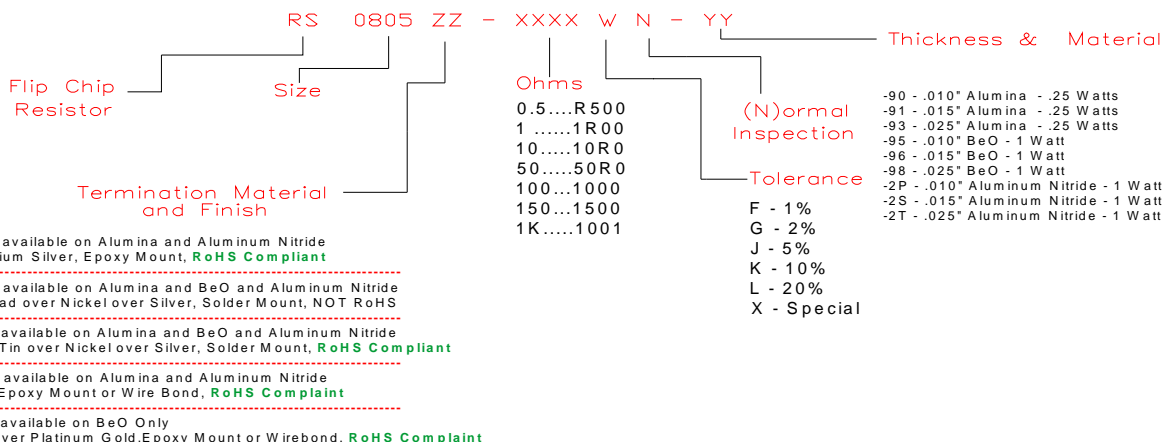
RS 0805 ZZ - XXXX W N - YY

Thickness & Material

Flip Chip Resistor

Size

Ohms

0.5....R500
1 ......1R00
10.....10R0
50.....50R0
100...1000
150...1500
1K.....1001

(N)ormal Inspection

Tolerance

F - 1%
G - 2%
J - 5%
K - 10%
L - 20%
X - Special

-90 - .010" Alumina - .25 Watts
-91 - .015" Alumina - .25 Watts
-93 - .025" Alumina - .25 Watts
-95 - .010" BeO - 1 Watt
-96 - .015" BeO - 1 Watt
-98 - .025" BeO - 1 Watt
-2P - .010" Aluminum Nitride - 1 Watt
-2S - .015" Aluminum Nitride - 1 Watt
-2T - .025" Aluminum Nitride - 1 Watt

Termination Material and Finish

available on Alumina and Aluminum Nitride
ium Silver, Epoxy Mount, RoHS Compliant

available on Alumina and BeO and Aluminum Nitride
ad over Nickel over Silver, Solder Mount, NOT RoHS

available on Alumina and BeO and Aluminum Nitride
Tin over Nickel over Silver, Solder Mount, RoHS Compliant

available on Alumina and Aluminum Nitride
Epoxy Mount or Wire Bond, RoHS Complaint

available on BeO Only
ver Platinum Gold,Epoxy Mount or Wirebond, RoHS Complaint